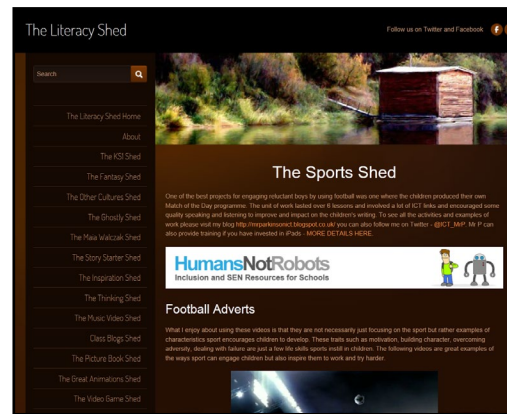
The Literacy Shed

Follow us on Twitter and Facebook

Search

The Literacy Shed Home

About

The KS1 Shed

The Fantasy Shed

The Other Cultures Shed

The Ghostly Shed

The Maia Walczak Shed

The Story Starter Shed

The Inspiration Shed

The Thinking Shed

The Music Video Shed

Class Blogs Shed

The Picture Book Shed

The Great Animations Shed

The Video Game Shed

The Sports Shed

One of the best projects for engaging reluctant boys by using football was one where the children produced their own Match of the Day programme. The unit of work lasted over 6 lessons and involved a lot of ICT links and encouraged some quality speaking and listening to improve and impact on the children's writing. To see all the activities and examples of work please visit my blog http://mrparkinsonict.blogspot.co.uk/ you can also follow me on Twitter - @ICT_MrP. Mr P can also provide training if you have invested in iPads - MORE DETAILS HERE.

HumansNotRobots
Inclusion and SEN Resources for Schools

Football Adverts

What I enjoy about using these videos is that they are not necessarily just focusing on the sport but rather examples of characteristics sport encourages children to develop. These traits such as motivation, building character, overcoming adversity, dealing with failure are just a few life skills sports instill in children. The following videos are great examples of the ways sport can engage children but also inspire them to work and try harder.